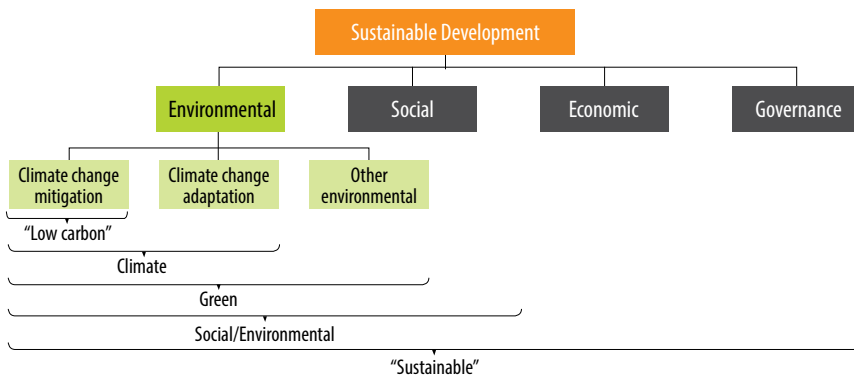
Sustainable Development

Environmental

Social

Economic

Governance

Climate change mitigation

Climate change adaptation

Other environmental

"Low carbon"

Climate

Green

Social/Environmental

"Sustainable"